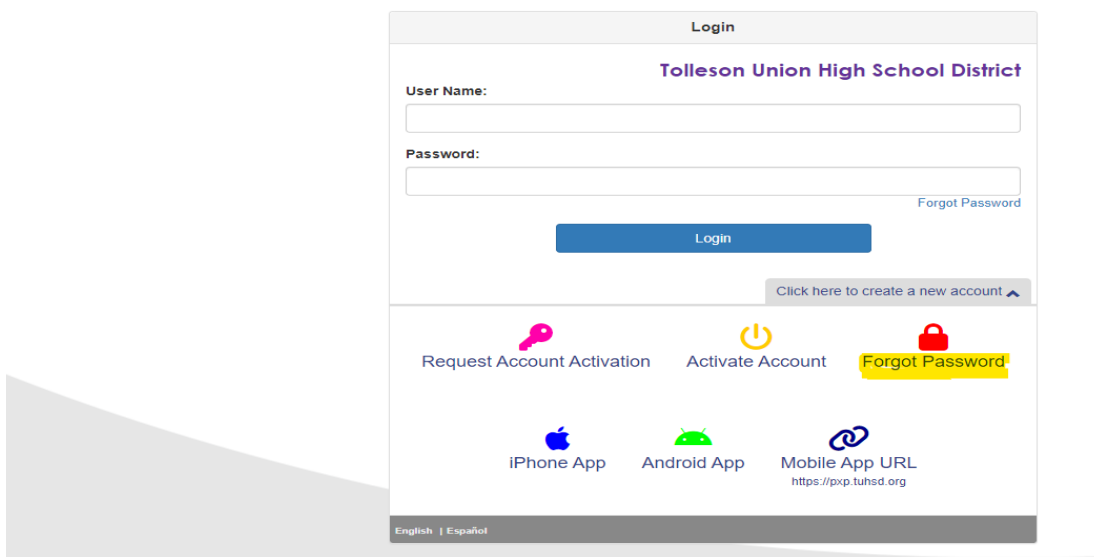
Login

Tolleson Union High School District

User Name:

Password:

Forgot Password

Login

Click here to create a new account

Request Account Activation

Activate Account

Forgot Password

iPhone App

Android App

Mobile App URL
https://pxp.tuhsd.org

English | Español